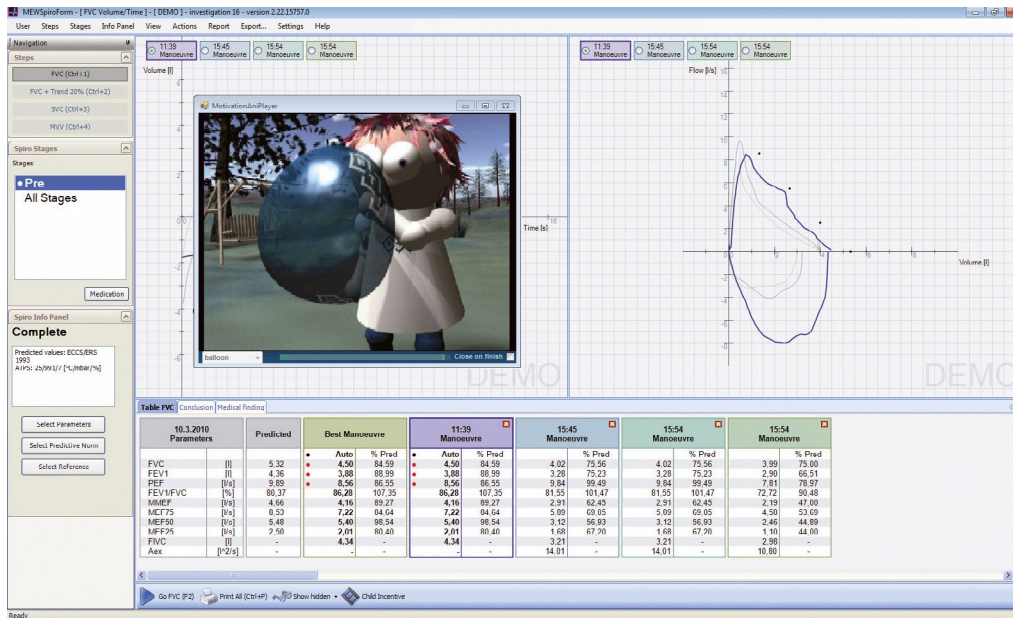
MEWSpiroForm - [ FVC Volume/Time ] - [ DEMO ] - investigation 16 - version 2.22.15757.0

User Steps Stages Info Panel View Actions Report Export... Settings Help

Navigation

Steps

FVC (Ctrl+1)
FVC + Trend 20% (Ctrl+2)
SVC (Ctrl+3)
MVV (Ctrl+4)

Spiro Stages

Stages

• Pre
All Stages

Medication

Spiro Info Panel

Complete

Predicted values: ECCS/ERS 1993
ATPS: 25/991/7 [°C/mbar/%]

Select Parameters
Select Predictive Norm
Select Reference

11:39 Manoeuvre
15:45 Manoeuvre
15:54 Manoeuvre
15:54 Manoeuvre

Volume [l]

Time [s]

MotivationAniPlayer

balloon
Close on finish

DEMO

11:39 Manoeuvre
15:45 Manoeuvre
15:54 Manoeuvre
15:54 Manoeuvre

Flow [l/s]

Volume [l]

DEMO

Table FVC Conclusion Medical finding

| 10.3.2010 Parameters | | Predicted | Best Manoeuvre | | 11:39 Manoeuvre | | 15:45 Manoeuvre | | 15:54 Manoeuvre | | 15:54 Manoeuvre | |
|---|---|---|---|---|---|---|---|---|---|---|---|---|
| | | | Auto | % Pred | Auto | % Pred | | % Pred | | % Pred | | % Pred |
| FVC | [l] | 5,32 | 4,50 | 84,59 | 4,50 | 84,59 | 4,02 | 75,56 | 4,02 | 75,56 | 3,99 | 75,00 |
| FEV1 | [l] | 4,36 | 3,88 | 88,99 | 3,88 | 88,99 | 3,28 | 75,23 | 3,28 | 75,23 | 2,90 | 66,51 |
| PEF | [l/s] | 9,89 | 8,56 | 86,55 | 8,56 | 86,55 | 9,84 | 99,49 | 9,84 | 99,49 | 7,81 | 78,97 |
| FEV1/FVC | [%] | 80,37 | 86,28 | 107,35 | 86,28 | 107,35 | 81,55 | 101,47 | 81,55 | 101,47 | 72,72 | 90,48 |
| MMEF | [l/s] | 4,66 | 4,16 | 89,27 | 4,16 | 89,27 | 2,91 | 62,45 | 2,91 | 62,45 | 2,19 | 47,00 |
| MEF75 | [l/s] | 8,53 | 7,22 | 84,64 | 7,22 | 84,64 | 5,89 | 69,05 | 5,89 | 69,05 | 4,50 | 53,69 |
| MEF50 | [l/s] | 5,48 | 5,40 | 98,54 | 5,40 | 98,54 | 3,12 | 56,93 | 3,12 | 56,93 | 2,46 | 44,89 |
| MEF25 | [l/s] | 2,50 | 2,01 | 80,40 | 2,01 | 80,40 | 1,68 | 67,20 | 1,68 | 67,20 | 1,10 | 44,00 |
| FIVC | [l] | - | 4,34 | - | 4,34 | - | 3,21 | - | 3,21 | - | 2,98 | - |
| Aex | [l^2/s] | - | - | - | - | - | 14,01 | - | 14,01 | - | 10,80 | - |

Go FVC (F2) Print All (Ctrl+P) Show hidden Child Incentive

Ready